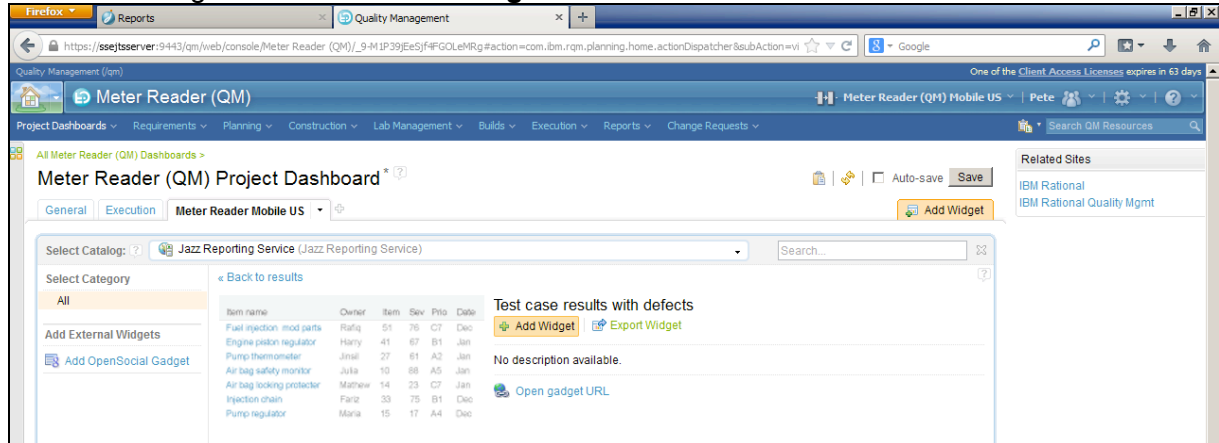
Firefox
Reports
Quality Management
https://ssejtsserver:9443/qm/web/console/Meter Reader (QM)/_9-M1P39JEeSjf4FGOLeMRg#action=com.ibm.rqm.planning.home.actionDispatcher&subAction=vi
Google
Quality Management (/qm)
One of the Client Access Licenses expires in 63 days
Meter Reader (QM)
Meter Reader (QM) Mobile US
Pete
Project Dashboards Requirements Planning Construction Lab Management Builds Execution Reports Change Requests
Search QM Resources
All Meter Reader (QM) Dashboards >
Meter Reader (QM) Project Dashboard*
Auto-save Save
Related Sites
IBM Rational
IBM Rational Quality Mgmt
General Execution Meter Reader Mobile US
Add Widget
Select Catalog: Jazz Reporting Service (Jazz Reporting Service)
Search...
Select Category
All
Add External Widgets
Add OpenSocial Gadget
« Back to results

| Item name | Owner | Item | Sev | Prio | Date |
|---|---|---|---|---|---|
| Fuel injection mod parts | Rafiq | 51 | 76 | C7 | Dec |
| Engine piston regulator | Harry | 41 | 67 | B1 | Jan |
| Pump thermometer | Jinsil | 27 | 61 | A2 | Jan |
| Air bag safety monitor | Julia | 10 | 88 | A5 | Jan |
| Air bag locking protecter | Mathew | 14 | 23 | C7 | Jan |
| Injection chain | Fariz | 33 | 75 | B1 | Dec |
| Pump regulator | Maria | 15 | 17 | A4 | Dec |

Test case results with defects
Add Widget
Export Widget
No description available.
Open gadget URL